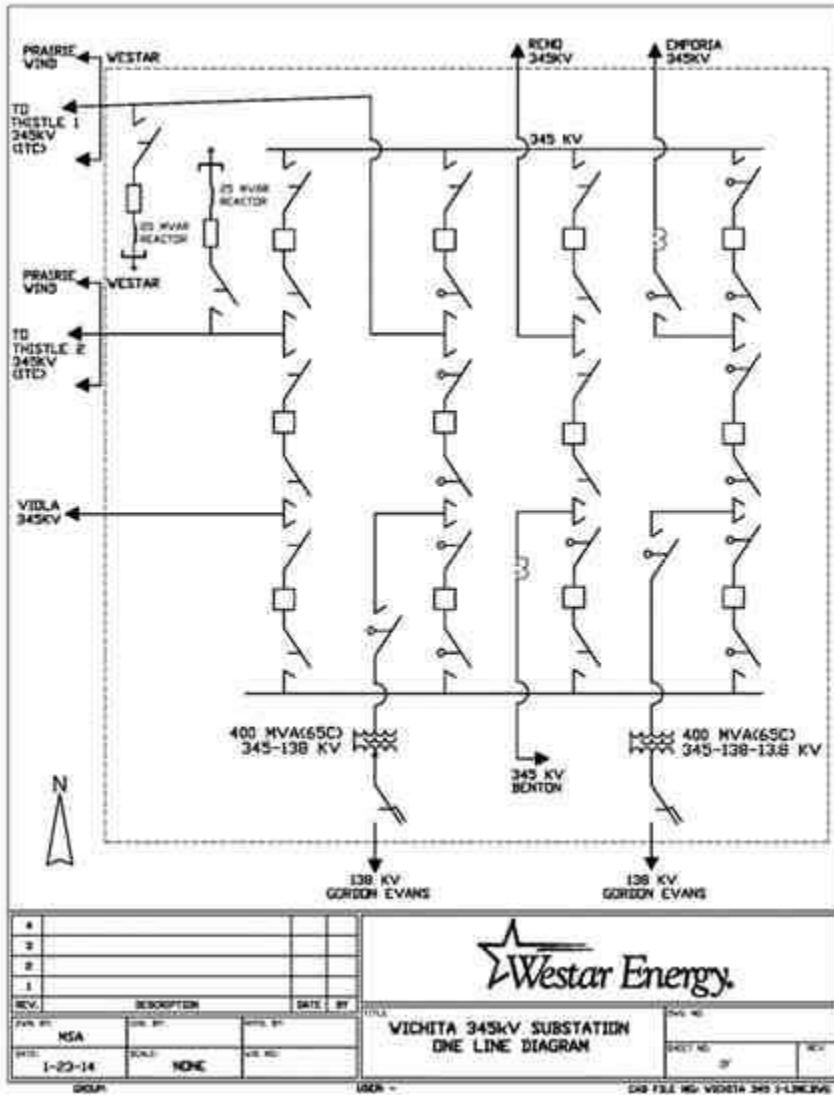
PRAIRIE WIND
WESTAR
TO THISTLE 1 345KV (ITC)
RENO 345KV
EMPORIA 345KV
345 KV
25 MVAR REACTOR
25 MVAR REACTOR
PRAIRIE WIND
WESTAR
TO THISTLE 2 345KV (ITC)
VIOLA 345KV
400 MVA(65C) 345-138 KV
400 MVA(65C) 345-138-13.8 KV
345 KV BENTON
N
138 KV GORDON EVANS
138 KV GORDON EVANS

| 4 | | | |
|---|---|---|---|
| 3 | | | |
| 2 | | | |
| 1 | | | |
| REV. | DESCRIPTION | DATE | BY |

Westar Energy.

DWN BY: MSA
CHK BY:
APPD BY:
DATE: 1-23-14
SCALE: NONE
WO NO:
TITLE
WICHITA 345KV SUBSTATION ONE LINE DIAGRAM
DWG NO
SHEET NO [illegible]
REV
GROUP:
USER -
CAD FILE NO: WICHITA 345 1-LINE.DWG